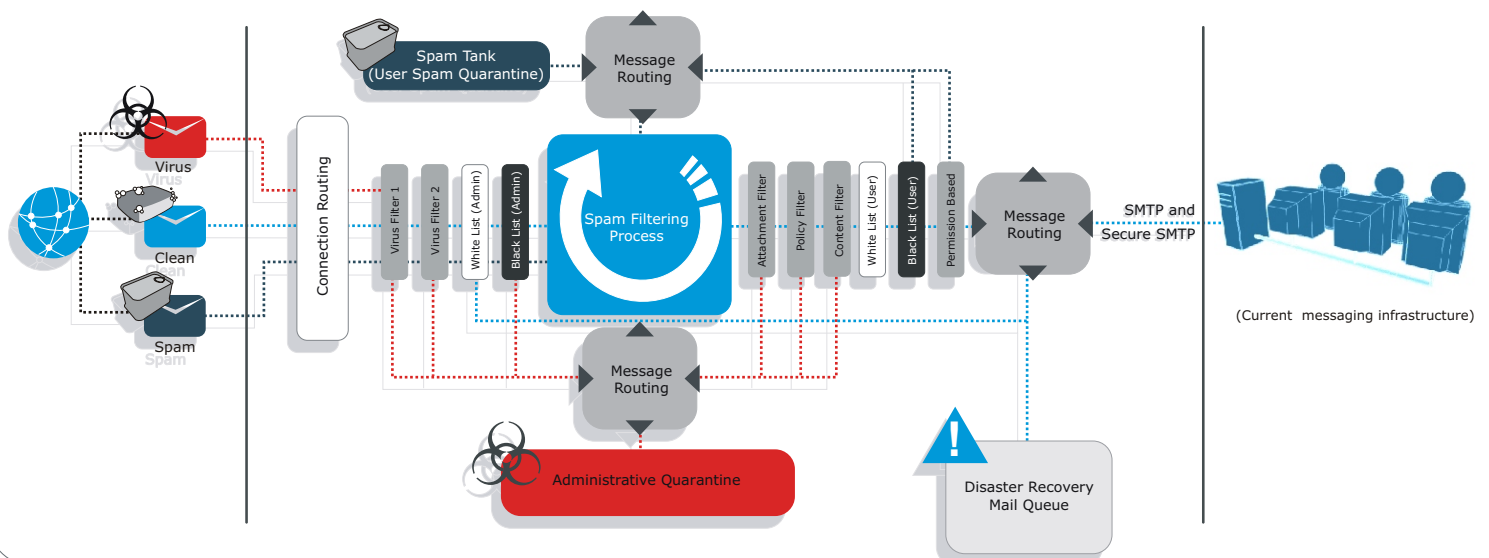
Spam Tank
(User Spam Quarantine)

Message Routing

Virus

Virus

Clean

Clean

Spam

Spam

Connection Routing

Virus Filter 1

Virus Filter 2

White List (Admin)

Black List (Admin)

Spam Filtering Process

Attachment Filter

Policy Filter

Content Filter

White List (User)

Black List (User)

Permission Based

Message Routing

SMTP and Secure SMTP

(Current messaging infrastructure)

Message Routing

Administrative Quarantine

!

Disaster Recovery Mail Queue